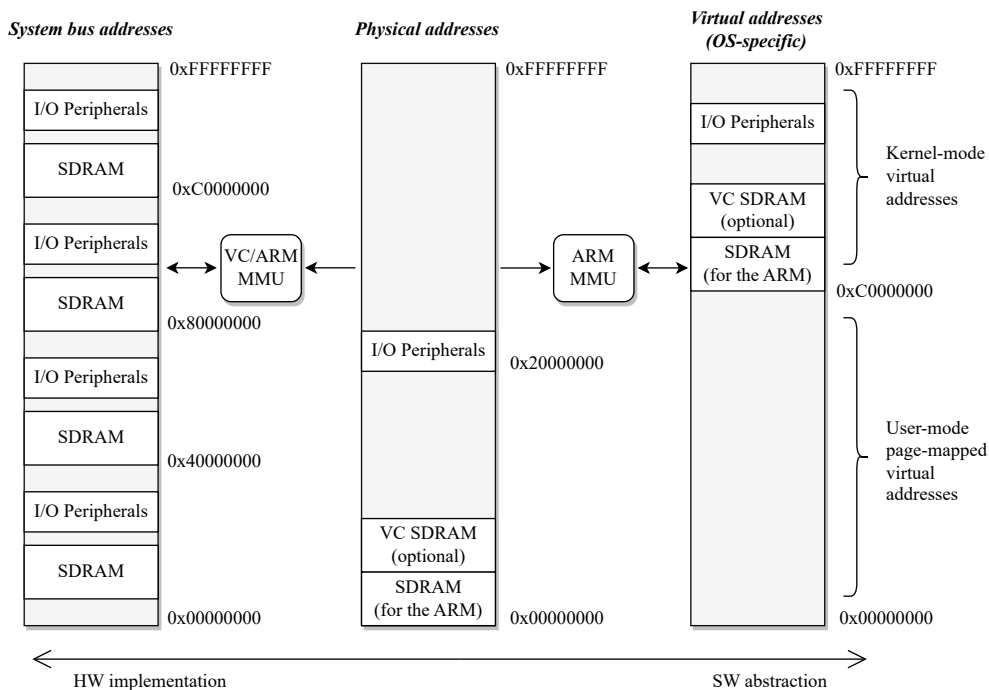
System bus addresses

Physical addresses

Virtual addresses (OS-specific)

0xFFFFFFFF

I/O Peripherals

SDRAM

0xC0000000

I/O Peripherals

SDRAM

0x80000000

I/O Peripherals

SDRAM

0x40000000

I/O Peripherals

SDRAM

0x00000000

VC/ARM MMU

0xFFFFFFFF

I/O Peripherals

0x20000000

VC SDRAM (optional)

SDRAM (for the ARM)

0x00000000

ARM MMU

0xFFFFFFFF

I/O Peripherals

VC SDRAM (optional)

SDRAM (for the ARM)

0xC0000000

0x00000000

Kernel-mode virtual addresses

User-mode page-mapped virtual addresses

HW implementation

SW abstraction